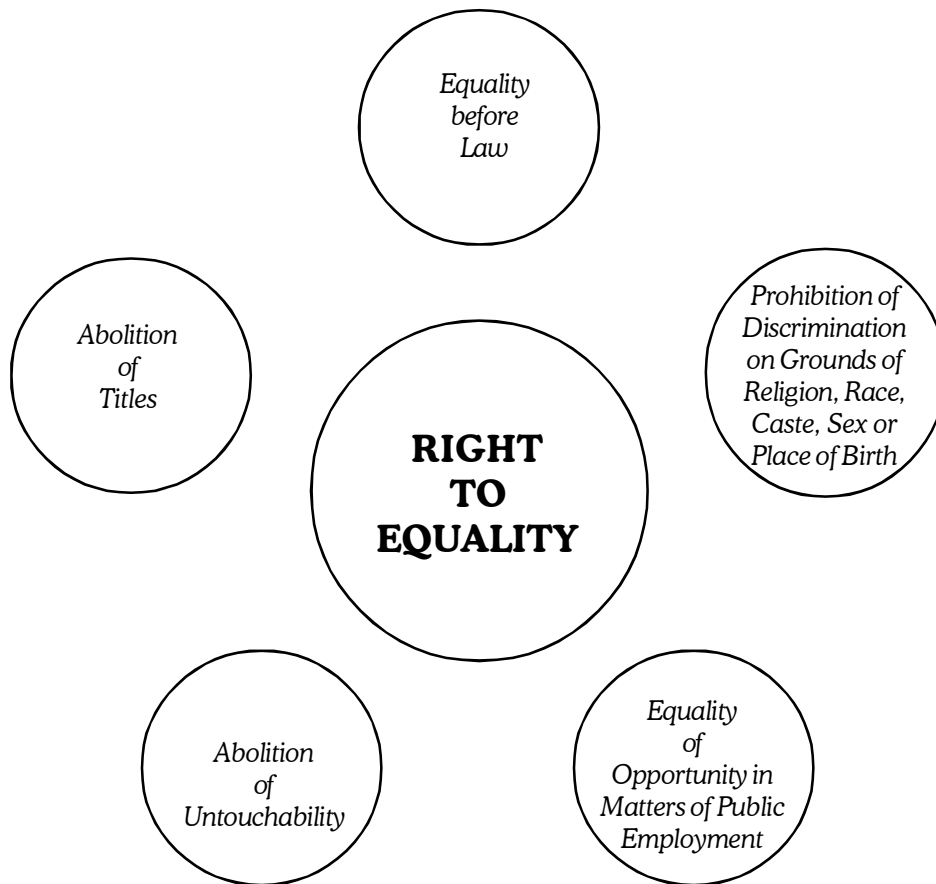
Equality before Law

Abolition of Titles

Prohibition of Discrimination on Grounds of Religion, Race, Caste, Sex or Place of Birth

RIGHT TO EQUALITY

Abolition of Untouchability

Equality of Opportunity in Matters of Public Employment